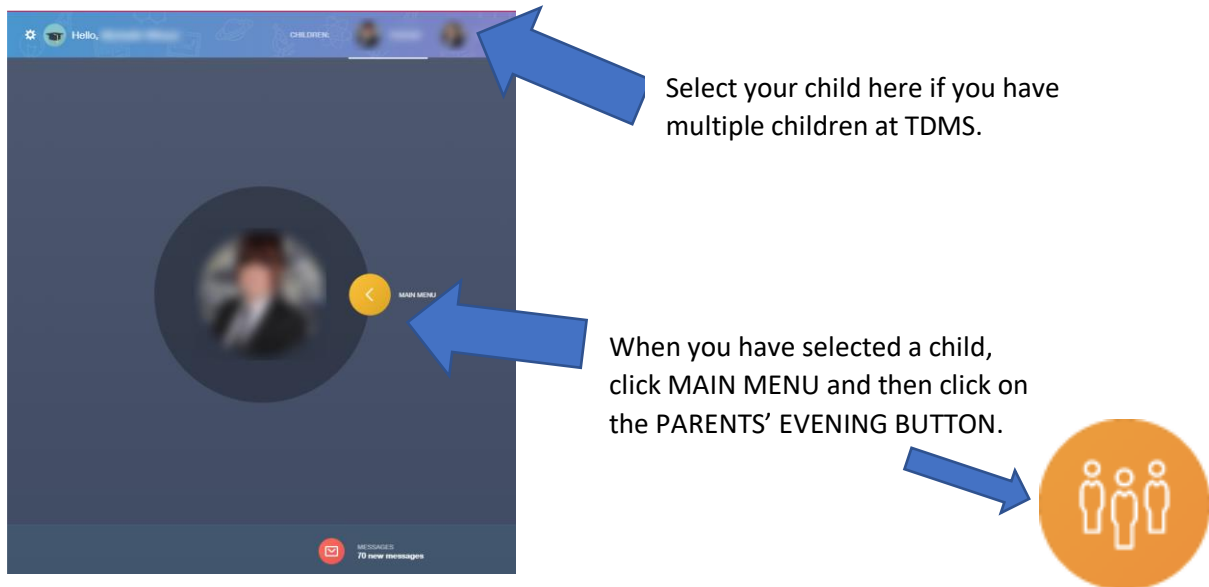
Hello, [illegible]

CHILDREN: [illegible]

Select your child here if you have multiple children at TDMS.

MAIN MENU

When you have selected a child, click MAIN MENU and then click on the PARENTS' EVENING BUTTON.

MESSAGES
70 new messages